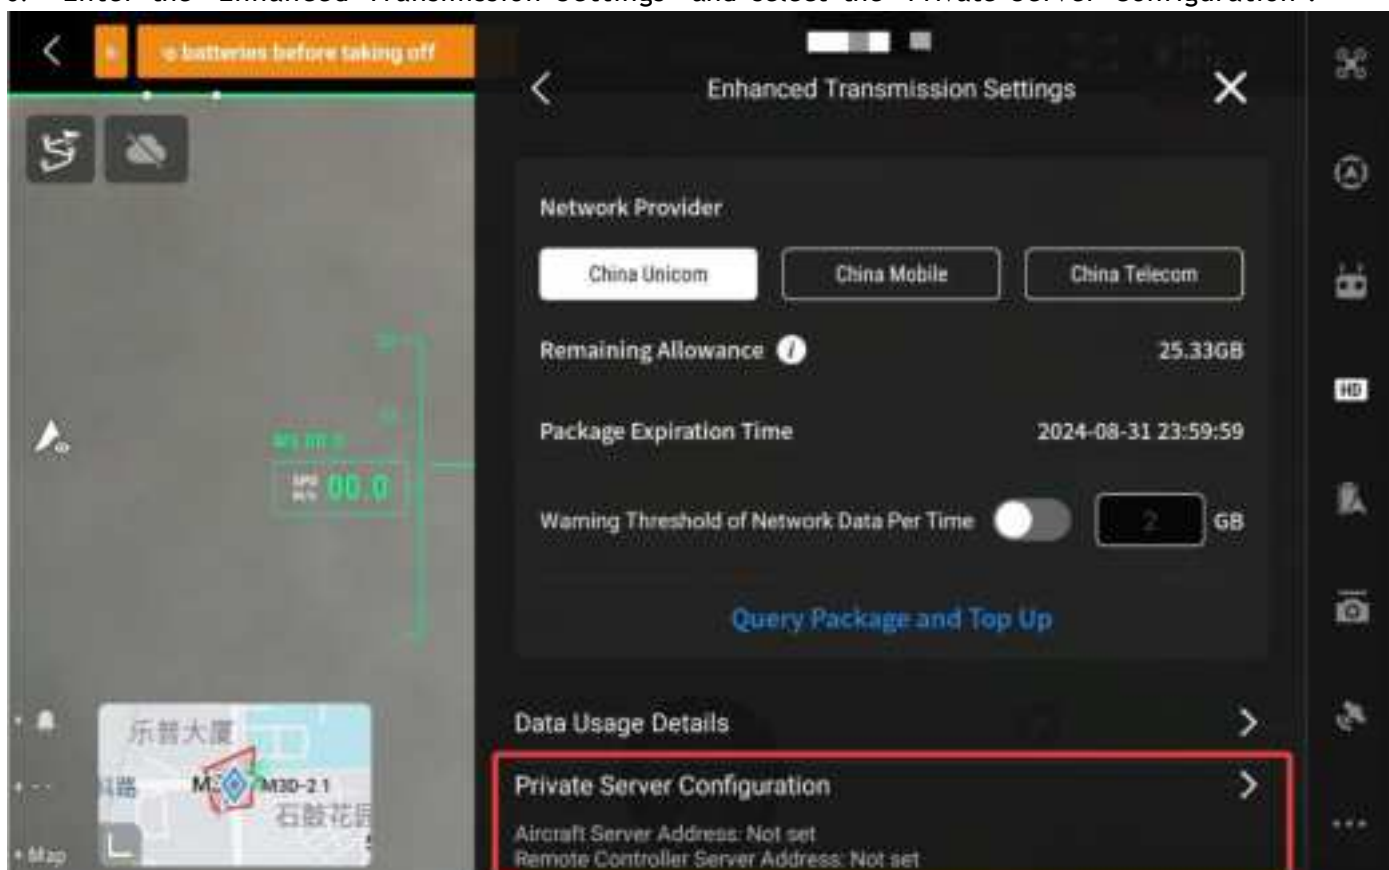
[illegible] Enter the "Enhanced Transmission Settings" and select the "Private Server Configuration".

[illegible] batteries before taking off

Enhanced Transmission Settings

Network Provider

China Unicom

China Mobile

China Telecom

Remaining Allowance

25.33GB

Package Expiration Time

2024-08-31 23:59:59

Warning Threshold of Network Data Per Time

2

GB

Query Package and Top Up

Data Usage Details

Private Server Configuration

Aircraft Server Address: Not set

Remote Controller Server Address: Not set

00.0

HD

乐普大厦

M3D-2 1

石鼓花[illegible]

Map